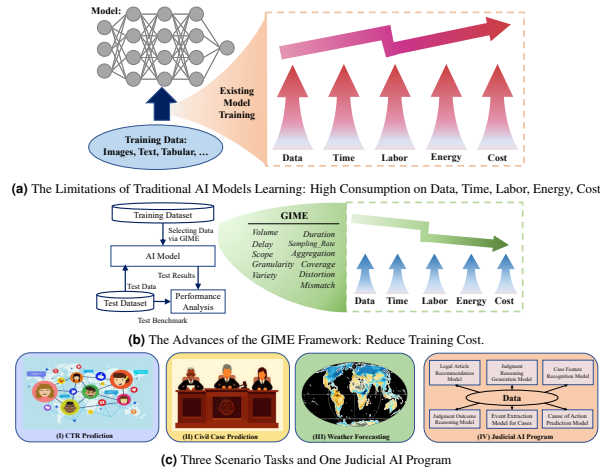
Model:

Training Data: Images, Text, Tabular, …

Existing Model Training

Data Time Labor Energy Cost

**(a)** The Limitations of Traditional AI Models Learning: High Consumption on Data, Time, Labor, Energy, Cost

Training Dataset

Selecting Data via GIME

AI Model

Test Data

Test Results

Test Dataset

Performance Analysis

Test Benchmark

GIME

Volume Duration
Delay Sampling_Rate
Scope Aggregation
Granularity Coverage
Variety Distortion
Mismatch

Data Time Labor Energy Cost

**(b)** The Advances of the GIME Framework: Reduce Training Cost.

(I) CTR Prediction

(II) Civil Case Prediction

(III) Weather Forecasting

Legal Article Recommendation Model

Judgment Reasoning Generation Model

Case Feature Recognition Model

Data

Judgment Outcome Reasoning Model

Event Extraction Model for Cases

Cause of Action Prediction Model

(IV) Judicial AI Program

**(c)** Three Scenario Tasks and One Judicial AI Program